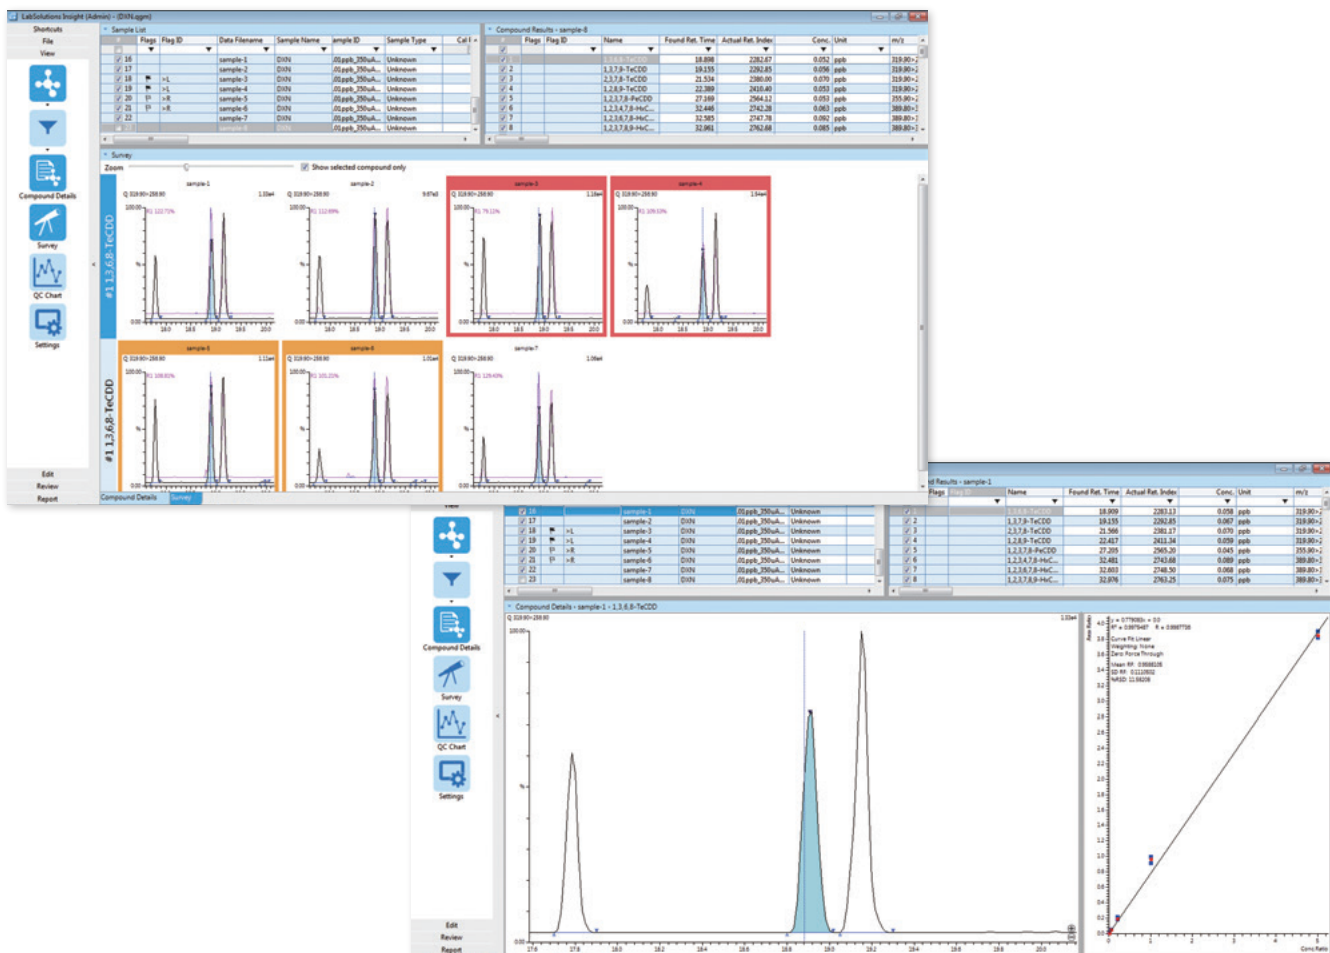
LabSolutions Insight (Admin) - [DXN.sgm]

Shortcuts
File
View

Sample List

| | Flags | Flag ID | Data Filename | Sample Name | Sample ID | Sample Type | Cal |
|---|---|---|---|---|---|---|---|
| 16 | | | sample-1 | DXN | .01ppb_350uA... | Unknown | |
| 17 | | | sample-2 | DXN | .01ppb_350uA... | Unknown | |
| 18 | | >L | sample-3 | DXN | .01ppb_350uA... | Unknown | |
| 19 | | >L | sample-4 | DXN | .01ppb_350uA... | Unknown | |
| 20 | | >R | sample-5 | DXN | .01ppb_350uA... | Unknown | |
| 21 | | >R | sample-6 | DXN | .01ppb_350uA... | Unknown | |
| 22 | | | sample-7 | DXN | .01ppb_350uA... | Unknown | |
| | | | sample-8 | DXN | .01ppb_350uA... | Unknown | |

Compound Results - sample-8

| | Flags | Flag ID | Name | Found Ret. Time | Actual Ret. Index | Conc. | Unit | m/z |
|---|---|---|---|---|---|---|---|---|
| 1 | | | 1,3,6,8-TeCDD | 18.898 | 2282.67 | 0.052 | ppb | 319.90 |
| 2 | | | 1,3,7,9-TeCDD | 19.135 | 2292.85 | 0.056 | ppb | 319.90 |
| 3 | | | 2,3,7,8-TeCDD | 21.534 | 2380.00 | 0.070 | ppb | 319.90 |
| 4 | | | 1,2,8,9-TeCDD | 22.389 | 2410.40 | 0.053 | ppb | 319.90 |
| 5 | | | 1,2,3,7,8-PeCDD | 27.169 | 2564.12 | 0.053 | ppb | 355.90 |
| 6 | | | 1,2,3,4,7,8-HxC... | 32.446 | 2742.28 | 0.063 | ppb | 389.80 |
| 7 | | | 1,2,3,6,7,8-HxC... | 32.585 | 2747.78 | 0.092 | ppb | 389.80 |
| 8 | | | 1,2,3,7,8,9-HxC... | 32.961 | 2762.68 | 0.085 | ppb | 389.80 |

Survey
Zoom
Show selected compound only

#1 1,3,6,8-TeCDD
sample-1 sample-2 sample-3 sample-4 sample-5 sample-6 sample-7

Compound Details
Survey
QC Chart
Settings
Edit
Review
Report
Compound Details Survey

d Results - sample-1

| | Flags | Flag ID | Data Filename | Sample Name | Sample ID | Sample Type |
|---|---|---|---|---|---|---|
| 16 | | | sample-1 | DXN | .01ppb_350uA... | Unknown |
| 17 | | | sample-2 | DXN | .01ppb_350uA... | Unknown |
| 18 | | >L | sample-3 | DXN | .01ppb_350uA... | Unknown |
| 19 | | >L | sample-4 | DXN | .01ppb_350uA... | Unknown |
| 20 | | >R | sample-5 | DXN | .01ppb_350uA... | Unknown |
| 21 | | >R | sample-6 | DXN | .01ppb_350uA... | Unknown |
| 22 | | | sample-7 | DXN | .01ppb_350uA... | Unknown |
| 23 | | | sample-8 | DXN | .01ppb_350uA... | Unknown |

| | Flags | Flag ID | Name | Found Ret. Time | Actual Ret. Index | Conc. | Unit | m/z |
|---|---|---|---|---|---|---|---|---|
| 1 | | | 1,3,6,8-TeCDD | 18.909 | 2283.13 | 0.058 | ppb | 319.90 |
| 2 | | | 1,3,7,9-TeCDD | 19.155 | 2292.85 | 0.067 | ppb | 319.90 |
| 3 | | | 2,3,7,8-TeCDD | 21.566 | 2381.17 | 0.070 | ppb | 319.90 |
| 4 | | | 1,2,8,9-TeCDD | 22.417 | 2411.34 | 0.059 | ppb | 319.90 |
| 5 | | | 1,2,3,7,8-PeCDD | 27.205 | 2565.20 | 0.045 | ppb | 355.90 |
| 6 | | | 1,2,3,4,7,8-HxC... | 32.481 | 2743.68 | 0.089 | ppb | 389.80 |
| 7 | | | 1,2,3,6,7,8-HxC... | 32.603 | 2748.50 | 0.068 | ppb | 389.80 |
| 8 | | | 1,2,3,7,8,9-HxC... | 32.976 | 2763.25 | 0.075 | ppb | 389.80 |

Compound Details - sample-1 - 1,3,6,8-TeCDD

Curve Fit: Linear
Weighting: None
Zero: Force Through
Area Ratio
Conc Ratio

Compound Details
Survey
QC Chart
Settings
Edit
Review
Report